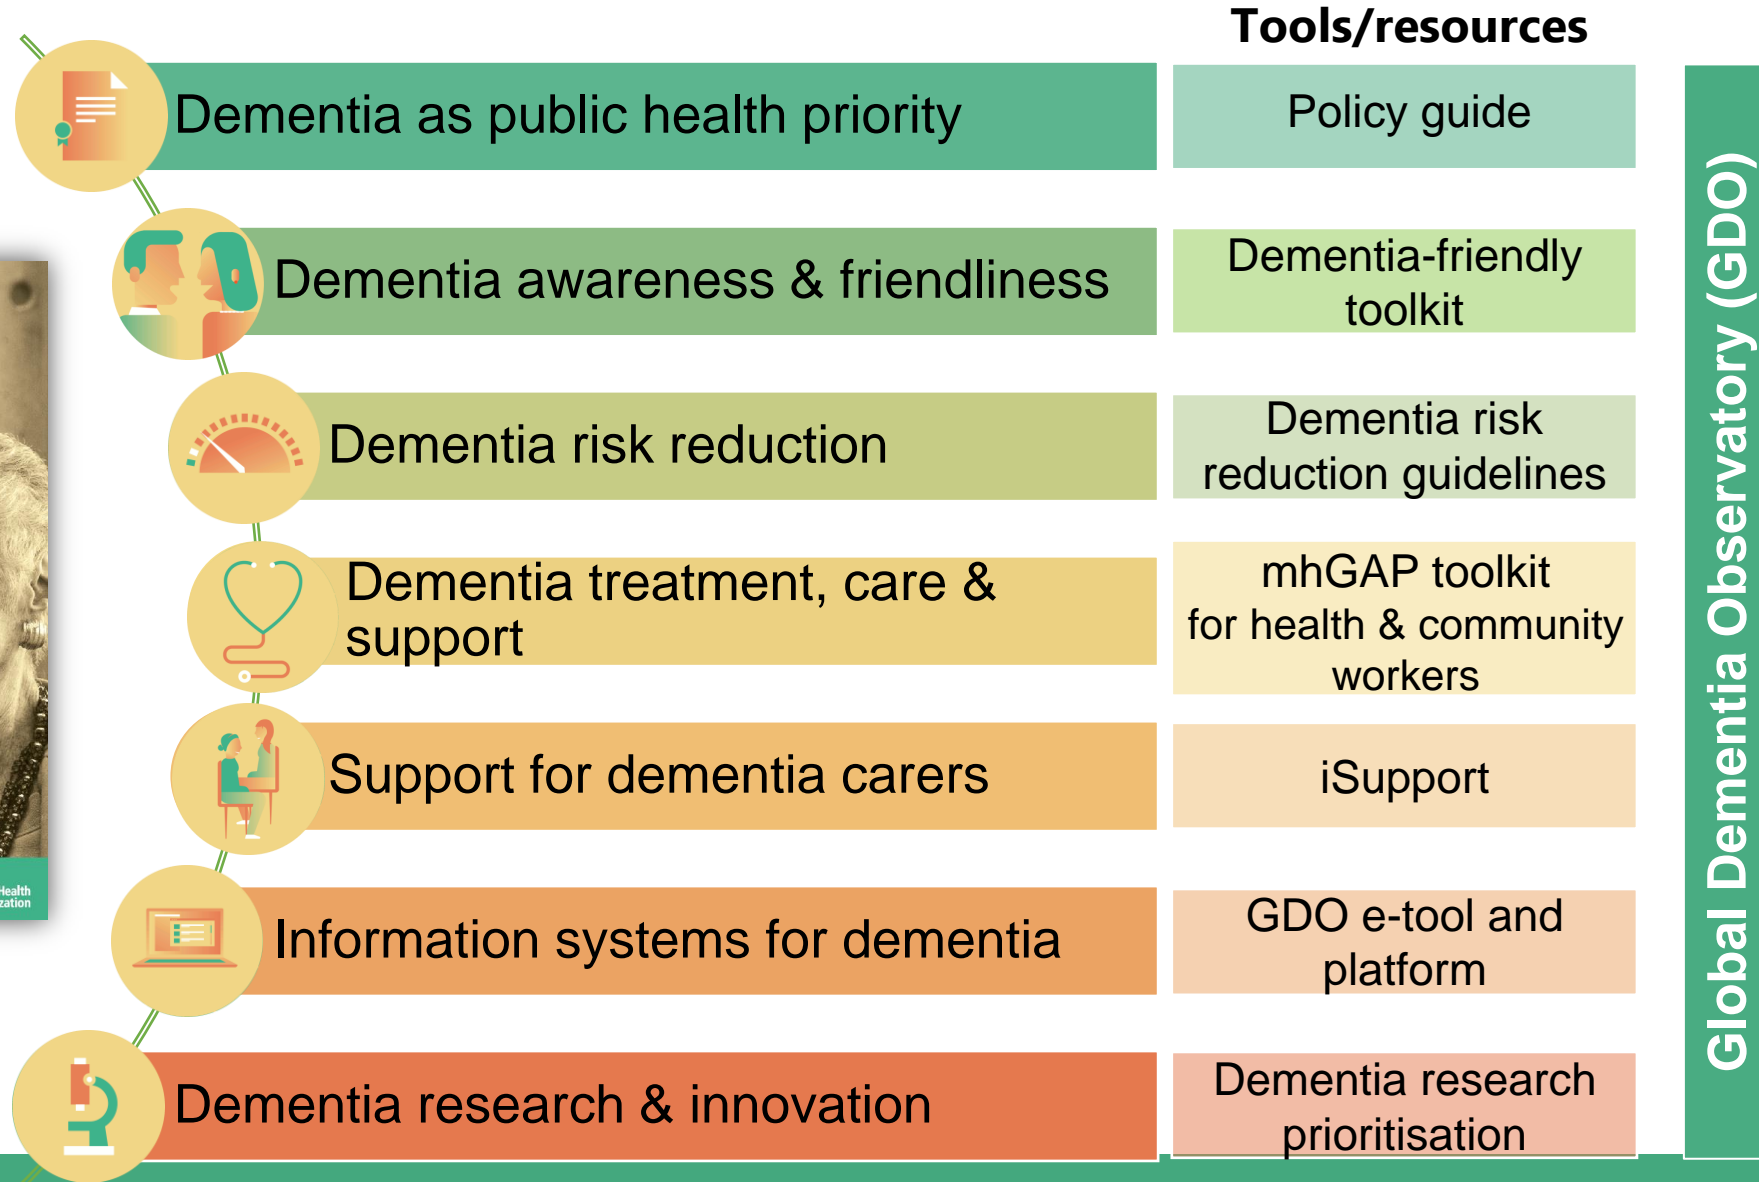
Tools/resources

Dementia as public health priority

Policy guide

Dementia awareness & friendliness

Dementia-friendly toolkit

Dementia risk reduction

Dementia risk reduction guidelines

Dementia treatment, care & support

mhGAP toolkit for health & community workers

Support for dementia carers

iSupport

Information systems for dementia

GDO e-tool and platform

Dementia research & innovation

Dementia research prioritisation

Global Dementia Observatory (GDO)

Health
zation